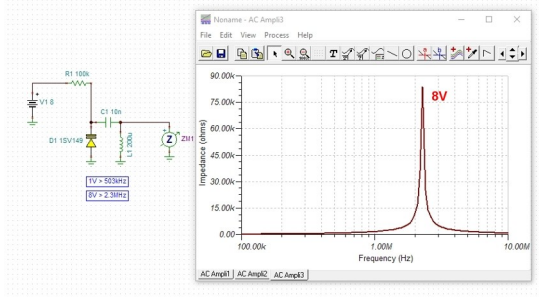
R1 100k
V1 8
C1 10n
D1 1SV149
L1 200u
Z
ZM1
1V > 503kHz
8V > 2.3MHz

Noname - AC Ampli3
File Edit View Process Help

90.00k
75.00k
60.00k
45.00k
30.00k
15.00k
0.00
Impedance (ohms)
8V
100.00k
1.00M
10.00M
Frequency (Hz)

AC Ampli1 AC Ampli2 AC Ampli3